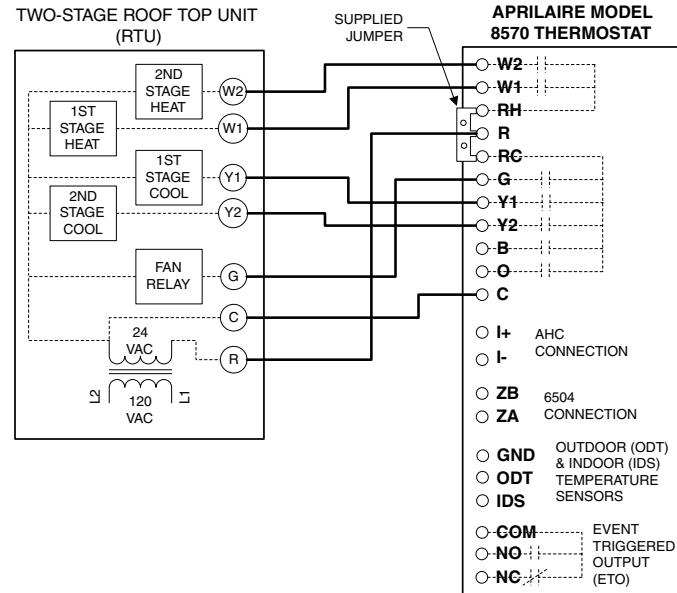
TWO-STAGE ROOF TOP UNIT (RTU)

SUPPLIED JUMPER

APRILAIRE MODEL 8570 THERMOSTAT

2ND STAGE HEAT

W2

1ST STAGE HEAT

W1

1ST STAGE COOL

Y1

2ND STAGE COOL

Y2

FAN RELAY

G

C

24 VAC

R

L2

120 VAC

L1

W2
W1
RH
R
RC
G
Y1
Y2
B
O
C

I+
I-
AHC CONNECTION

ZB
ZA
6504 CONNECTION

GND
ODT
IDS
OUTDOOR (ODT) & INDOOR (IDS) TEMPERATURE SENSORS

COM
NO
NC
EVENT TRIGGERED OUTPUT (ETO)